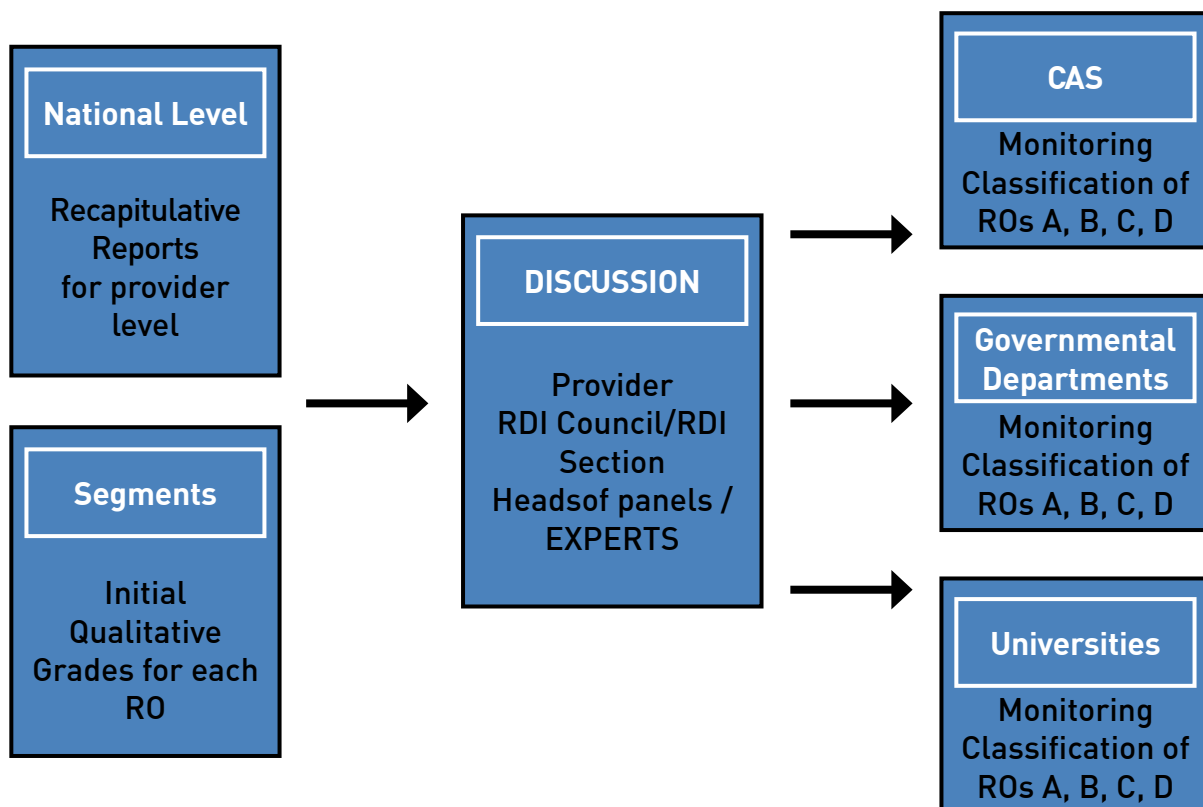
National Level

Recapitulative Reports for provider level

Segments

Initial Qualitative Grades for each RO

DISCUSSION

Provider RDI Council/RDI Section Headsof panels / EXPERTS

CAS

Monitoring Classification of ROs A, B, C, D

Governmental Departments

Monitoring Classification of ROs A, B, C, D

Universities

Monitoring Classification of ROs A, B, C, D